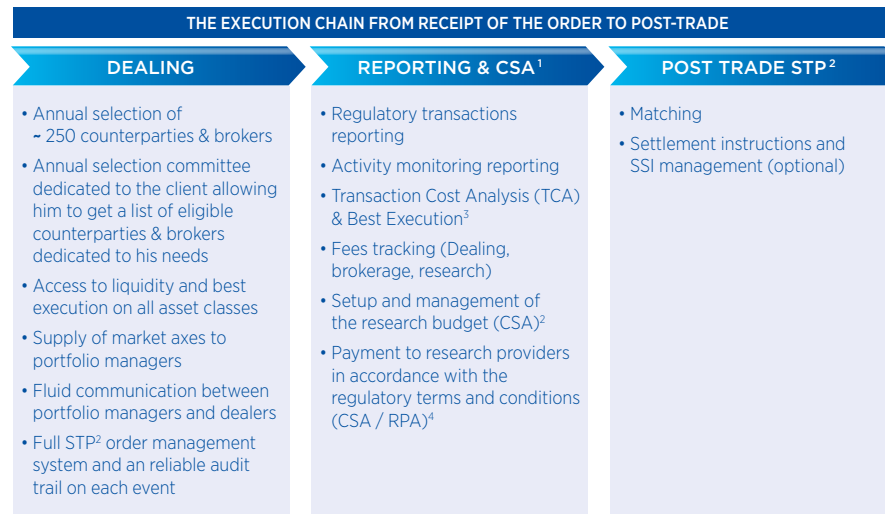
THE EXECUTION CHAIN FROM RECEIPT OF THE ORDER TO POST-TRADE

DEALING

• Annual selection of ~ 250 counterparties & brokers
• Annual selection committee dedicated to the client allowing him to get a list of eligible counterparties & brokers dedicated to his needs
• Access to liquidity and best execution on all asset classes
• Supply of market axes to portfolio managers
• Fluid communication between portfolio managers and dealers
• Full STP$^2$ order management system and an reliable audit trail on each event

REPORTING & CSA$^1$

• Regulatory transactions reporting
• Activity monitoring reporting
• Transaction Cost Analysis (TCA) & Best Execution$^3$
• Fees tracking (Dealing, brokerage, research)
• Setup and management of the research budget (CSA)$^2$
• Payment to research providers in accordance with the regulatory terms and conditions (CSA / RPA)$^4$

POST TRADE STP$^2$

• Matching
• Settlement instructions and SSI management (optional)